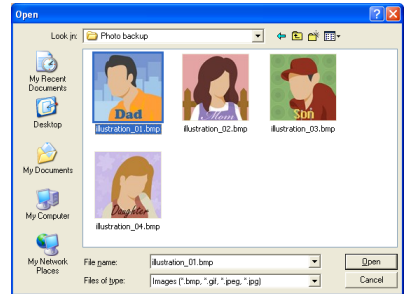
Open

Look in: Photo backup

My Recent Documents

Desktop

My Documents

My Computer

My Network Places

Dad
illustration_01.bmp

Mom
illustration_02.bmp

Son
illustration_03.bmp

Daughter
illustration_04.bmp

File name: illustration_01.bmp

Files of type: Images (*.bmp, *.gif, *.jpeg, *.jpg)

Open

Cancel